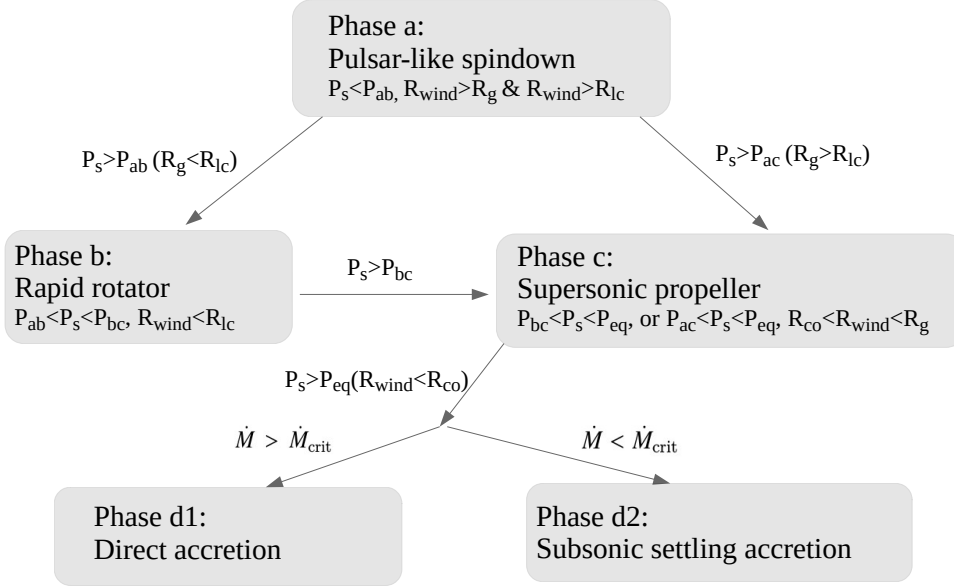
Phase a:
Pulsar-like spindown
$P_s<P_{ab}$, $R_{wind}>R_g$ & $R_{wind}>R_{lc}$

$P_s>P_{ab}$ ($R_g<R_{lc}$)

$P_s>P_{ac}$ ($R_g>R_{lc}$)

Phase b:
Rapid rotator
$P_{ab}<P_s<P_{bc}$, $R_{wind}<R_{lc}$

$P_s>P_{bc}$

Phase c:
Supersonic propeller
$P_{bc}<P_s<P_{eq}$, or $P_{ac}<P_s<P_{eq}$, $R_{co}<R_{wind}<R_g$

$P_s>P_{eq}$($R_{wind}<R_{co}$)

$\dot{M} > \dot{M}_{crit}$

$\dot{M} < \dot{M}_{crit}$

Phase d1:
Direct accretion

Phase d2:
Subsonic settling accretion